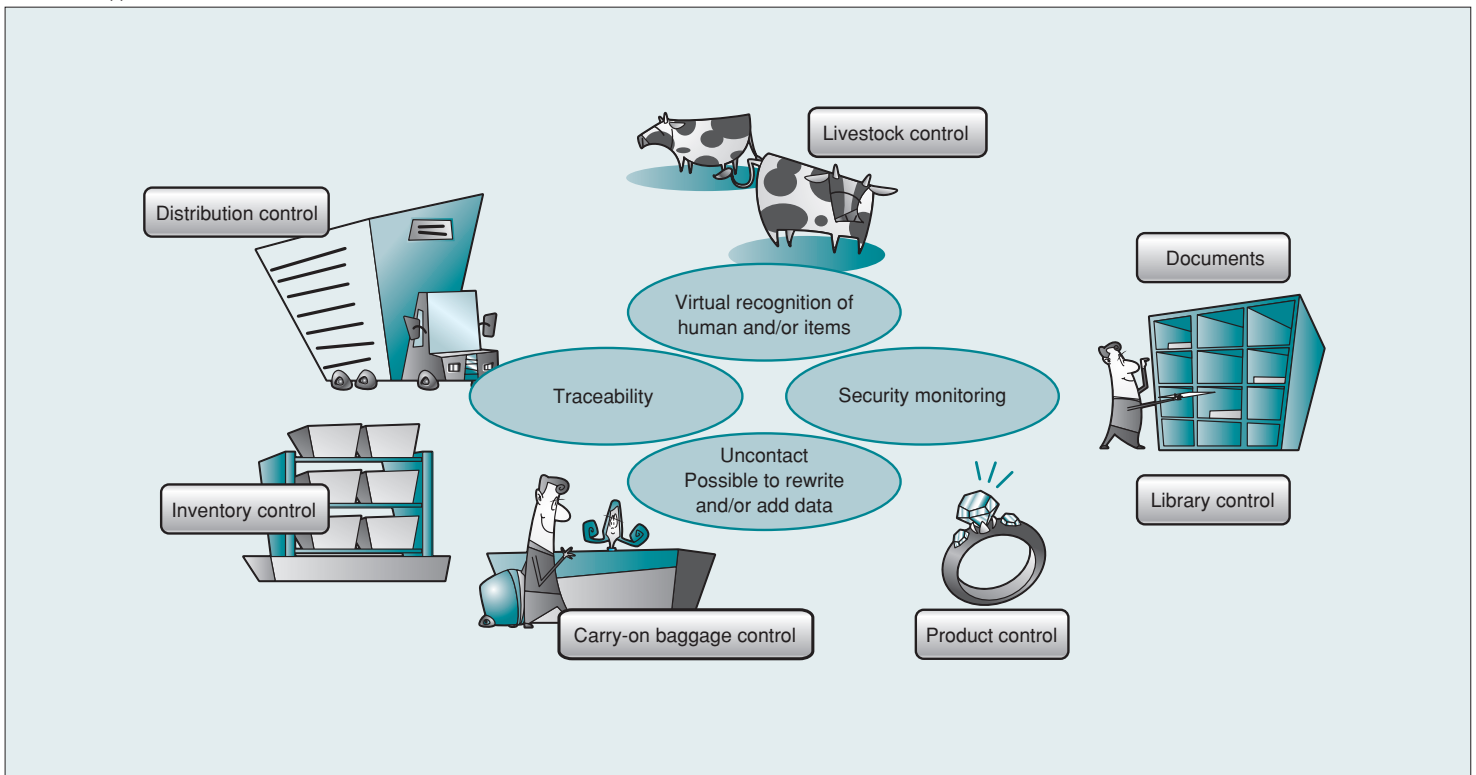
Livestock control

Distribution control

Documents

Virtual recognition of human and/or items

Traceability

Security monitoring

Uncontact
Possible to rewrite and/or add data

Inventory control

Library control

Carry-on baggage control

Product control